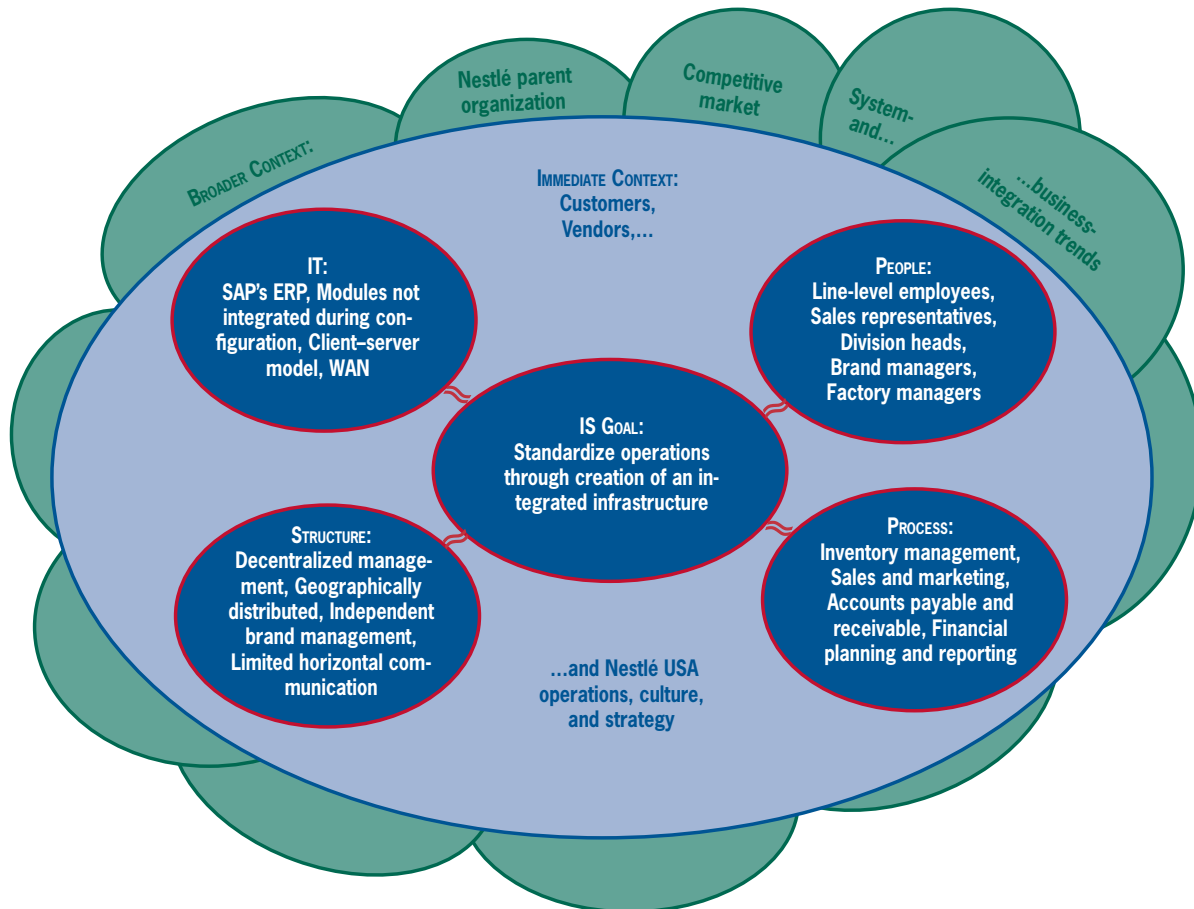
Broader Context:

Nestlé parent organization

Competitive market

System-and...

...business-integration trends

Immediate Context: Customers, Vendors,...

IT: SAP's ERP, Modules not integrated during configuration, Client–server model, WAN

People: Line-level employees, Sales representatives, Division heads, Brand managers, Factory managers

IS Goal: Standardize operations through creation of an integrated infrastructure

Structure: Decentralized management, Geographically distributed, Independent brand management, Limited horizontal communication

Process: Inventory management, Sales and marketing, Accounts payable and receivable, Financial planning and reporting

...and Nestlé USA operations, culture, and strategy